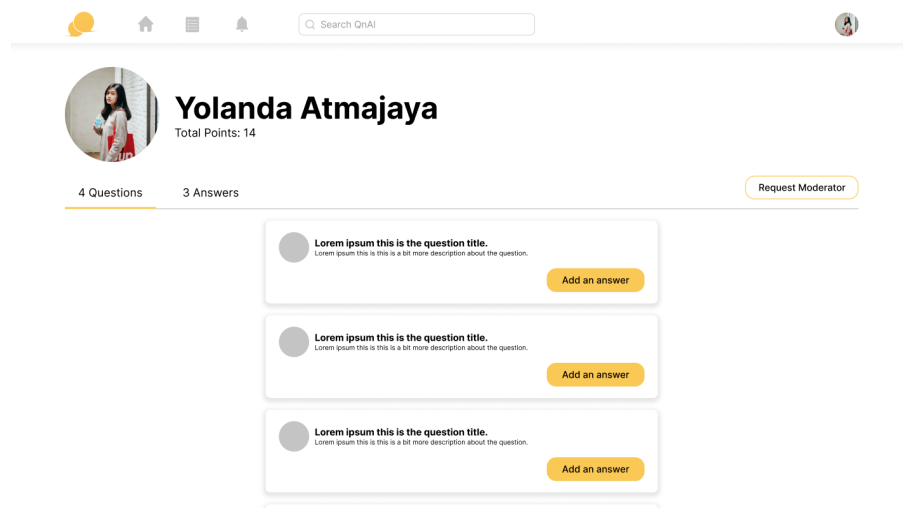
Search QnAI

Yolanda Atmajaya
Total Points: 14

4 Questions
3 Answers
Request Moderator

Lorem ipsum this is the question title.
Lorem ipsum this is this is a bit more description about the question.
Add an answer

Lorem ipsum this is the question title.
Lorem ipsum this is this is a bit more description about the question.
Add an answer

Lorem ipsum this is the question title.
Lorem ipsum this is this is a bit more description about the question.
Add an answer